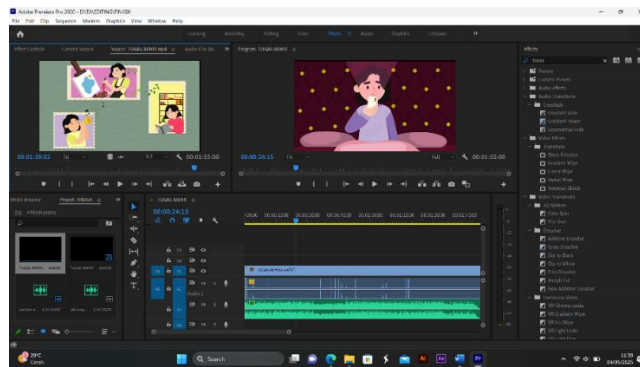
Adobe Premiere Pro 2020 - D:\EDITING\FINISH

File Edit Clip Sequence Markers Graphics View Window Help

Learning Assembly Editing Color Effects Audio Graphics Libraries

Effect Controls Lumetri Scopes Source: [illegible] Audio Clip Mi

Program: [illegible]

00:01:18:02 Fit 1/2 00:01:55:00

00:00:24:15 Fit Full 00:01:55:00

Media Browser Project: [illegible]

00:00:24:15

Effects

Presets
Lumetri Presets
Audio Effects
Audio Transitions
Crossfade
Constant Gain
Constant Power
Exponential Fade
Video Effects
Transition
Block Dissolve
Gradient Wipe
Linear Wipe
Radial Wipe
Venetian Blinds
Video Transitions
3D Motion
Cube Spin
Flip Over
Dissolve
Additive Dissolve
Cross Dissolve
Dip to Black
Dip to White
Film Dissolve
Morph Cut
Non-Additive Dissolve
Immersive Video
VR Chroma Leaks
VR Gradient Wipe
VR Iris Wipe
VR Light Leaks

29°C
Cerah

Search

11:39
04/05/2025